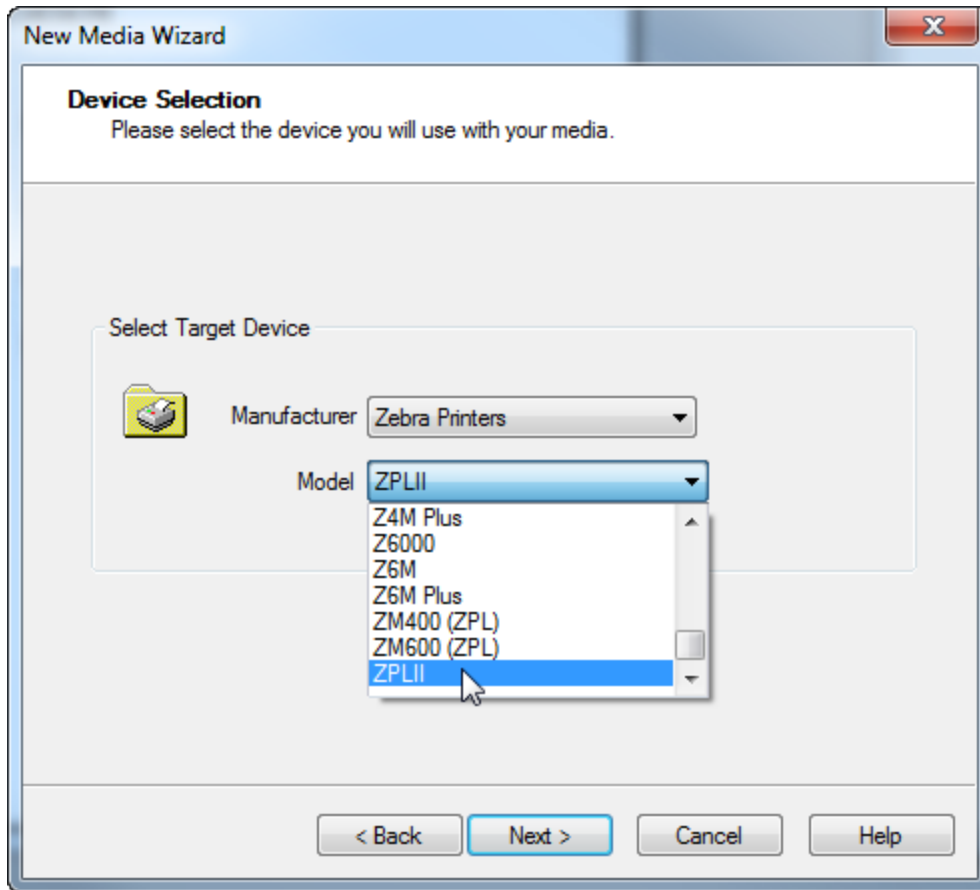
New Media Wizard

Device Selection
Please select the device you will use with your media.

Select Target Device

Manufacturer Zebra Printers

Model ZPLII

Z4M Plus
Z6000
Z6M
Z6M Plus
ZM400 (ZPL)
ZM600 (ZPL)
ZPLII

< Back Next > Cancel Help